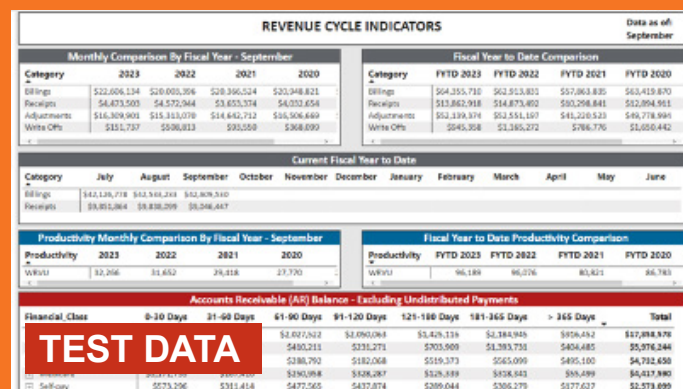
REVENUE CYCLE INDICATORS

Data as of: September

Monthly Comparison By Fiscal Year - September

| Category | 2023 | 2022 | 2021 | 2020 |
|---|---|---|---|---|
| Billings | $22,606,134 | $20,003,356 | $20,366,524 | $20,948,821 |
| Receipts | $4,473,503 | $4,572,964 | $3,653,374 | $4,053,654 |
| Adjustments | $16,309,901 | $15,313,078 | $14,642,712 | $16,506,669 |
| Write Offs | $151,757 | $508,813 | $93,550 | $368,090 |

Fiscal Year to Date Comparison

| Category | FYTD 2023 | FYTD 2022 | FYTD 2021 | FYTD 2020 |
|---|---|---|---|---|
| Billings | $64,355,710 | $62,513,831 | $57,063,835 | $63,419,870 |
| Receipts | $13,862,918 | $14,873,492 | $10,298,841 | $12,894,911 |
| Adjustments | $52,139,374 | $52,551,197 | $41,220,523 | $49,778,994 |
| Write Offs | $645,358 | $1,165,272 | $786,776 | $1,050,442 |

Current Fiscal Year to Date

| Category | July | August | September | October | November | December | January | February | March | April | May | June |
|---|---|---|---|---|---|---|---|---|---|---|---|---|
| Billings | $42,126,778 | $12,561,283 | $12,809,510 | | | | | | | | | |
| Receipts | $3,851,864 | $3,838,099 | $3,546,447 | | | | | | | | | |

Productivity Monthly Comparison By Fiscal Year - September

| Productivity | 2023 | 2022 | 2021 | 2020 |
|---|---|---|---|---|
| WRVU | 32,266 | 31,652 | 29,418 | 27,770 |

Fiscal Year to Date Productivity Comparison

| Productivity | FYTD 2023 | FYTD 2022 | FYTD 2021 | FYTD 2020 |
|---|---|---|---|---|
| WRVU | 96,189 | 96,076 | 80,821 | 86,783 |

Accounts Receivable (AR) Balance - Excluding Undistributed Payments

| Financial_Class | 0-30 Days | 31-60 Days | 61-90 Days | 91-120 Days | 121-180 Days | 181-365 Days | > 365 Days | Total |
|---|---|---|---|---|---|---|---|---|
| | | | $2,027,522 | $2,050,063 | $1,425,116 | $2,184,945 | $856,452 | $17,398,970 |
| | | | $410,211 | $231,271 | $703,909 | $1,393,731 | $404,485 | $5,976,244 |
| | | | $288,792 | $182,068 | $519,373 | $565,090 | $495,100 | $4,732,650 |
| Medicare | | | $250,958 | $328,287 | $125,339 | $318,541 | $55,499 | $4,017,590 |
| Self-pay | $573,296 | $311,414 | $477,565 | $437,874 | $289,044 | $306,279 | $177,627 | $2,573,099 |

TEST DATA